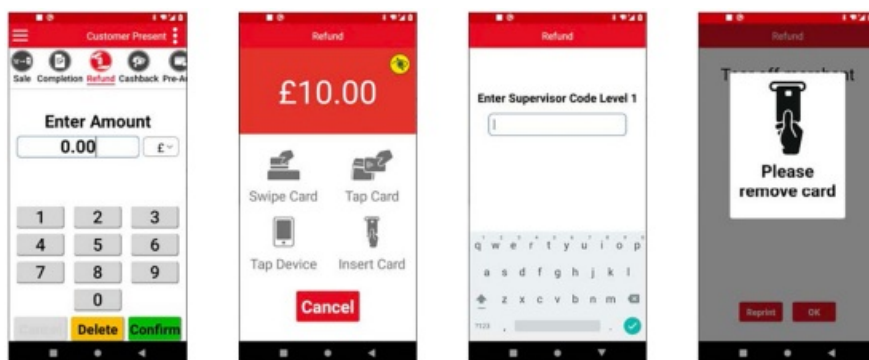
Customer Present

Sale Completion Refund Cashback Pre-A

Enter Amount

0.00

£

1 2 3

4 5 6

7 8 9

0

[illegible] Delete Confirm

Refund

£10.00

Swipe Card

Tap Card

Tap Device

Insert Card

Cancel

Refund

Enter Supervisor Code Level 1

q w e r t y u i o p

a s d f g h j k l

z x c v b n m

?123

Refund

T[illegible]ceipt

Please remove card

Reprint

OK